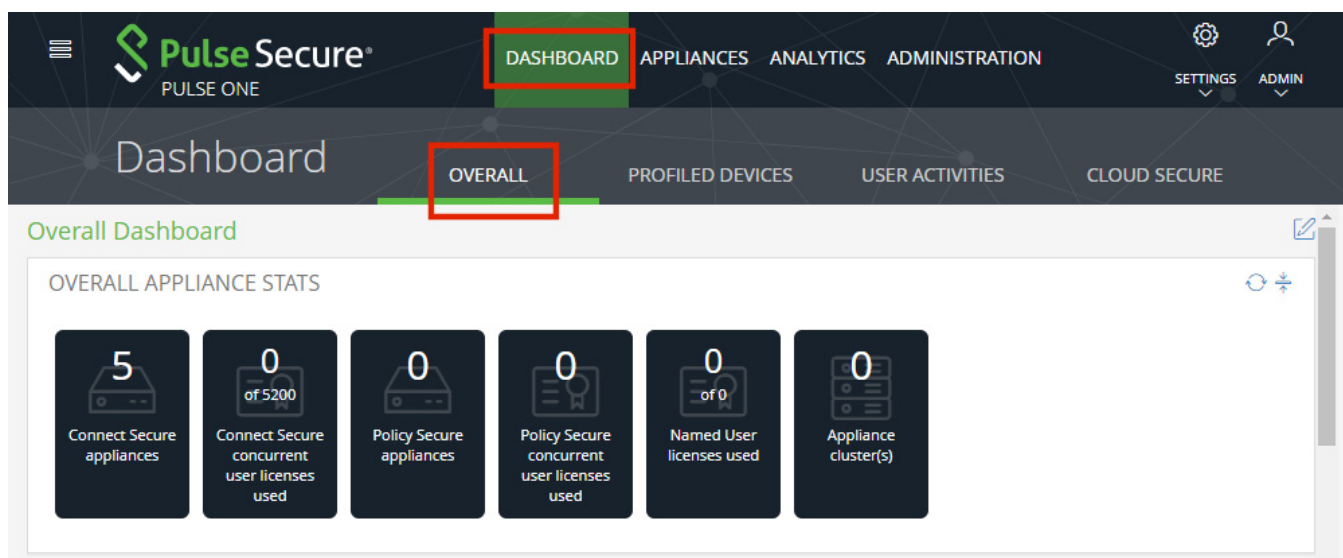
Pulse Secure®
PULSE ONE

DASHBOARD APPLIANCES ANALYTICS ADMINISTRATION

SETTINGS ADMIN

Dashboard

OVERALL PROFILED DEVICES USER ACTIVITIES CLOUD SECURE

Overall Dashboard

OVERALL APPLIANCE STATS

5
Connect Secure appliances

0
of 5200
Connect Secure concurrent user licenses used

0
Policy Secure appliances

0
Policy Secure concurrent user licenses used

0
of 0
Named User licenses used

0
Appliance cluster(s)